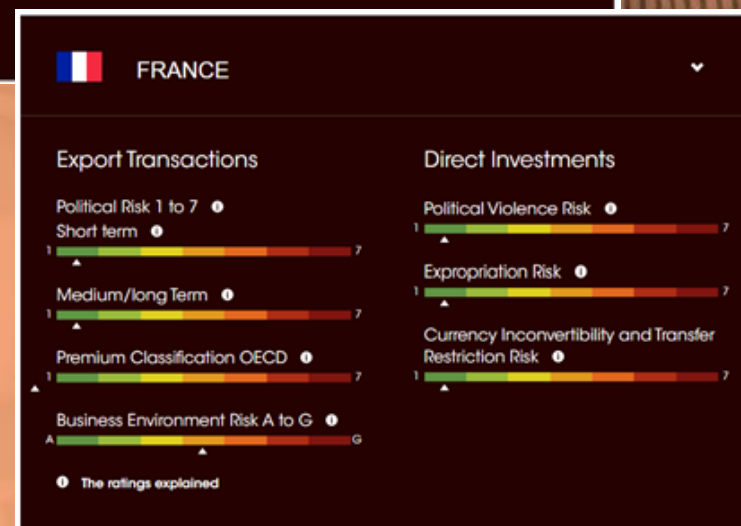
FRANCE

Export Transactions

Political Risk 1 to 7
Short term
1 7

Medium/long Term
1 7

Premium Classification OECD
1 7

Business Environment Risk A to G
A G

The ratings explained

Direct Investments

Political Violence Risk
1 7

Expropriation Risk
1 7

Currency Inconvertibility and Transfer Restriction Risk
1 7